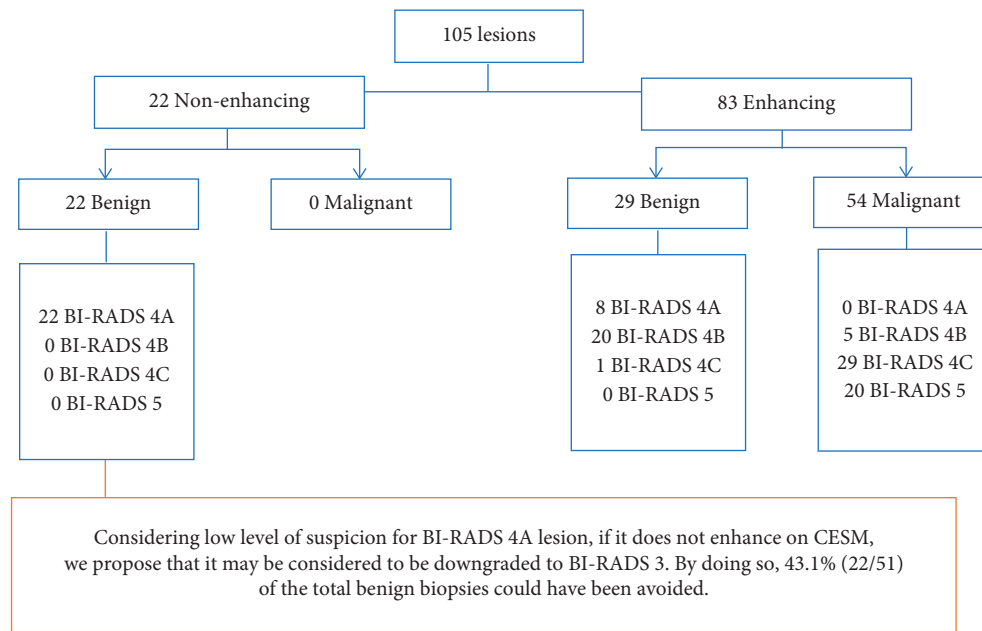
105 lesions

22 Non-enhancing

83 Enhancing

22 Benign

0 Malignant

29 Benign

54 Malignant

22 BI-RADS 4A
0 BI-RADS 4B
0 BI-RADS 4C
0 BI-RADS 5

8 BI-RADS 4A
20 BI-RADS 4B
1 BI-RADS 4C
0 BI-RADS 5

0 BI-RADS 4A
5 BI-RADS 4B
29 BI-RADS 4C
20 BI-RADS 5

Considering low level of suspicion for BI-RADS 4A lesion, if it does not enhance on CESM, we propose that it may be considered to be downgraded to BI-RADS 3. By doing so, 43.1% (22/51) of the total benign biopsies could have been avoided.